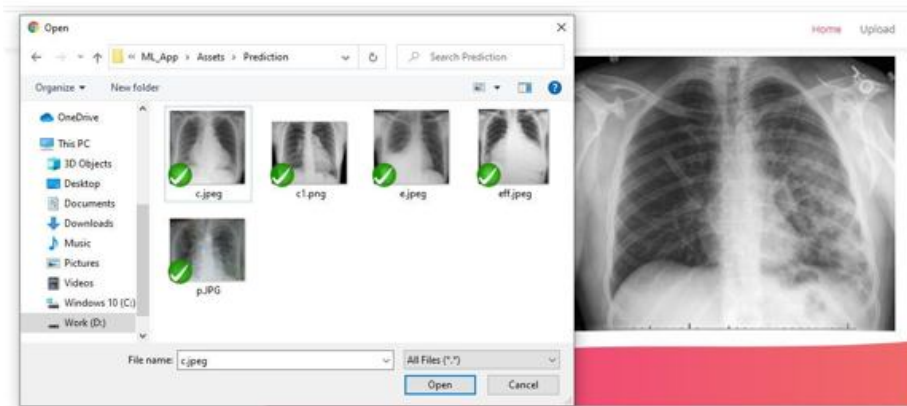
Open

« ML_App › Assets › Prediction

Search Prediction

Organize ▾ New folder

OneDrive
This PC
3D Objects
Desktop
Documents
Downloads
Music
Pictures
Videos
Windows 10 (C:)
Work (D:)

c.jpeg
c1.png
e.jpeg
eff.jpeg
p.JPG

File name: c.jpeg
All Files (*.*)
Open
Cancel

Home
Upload